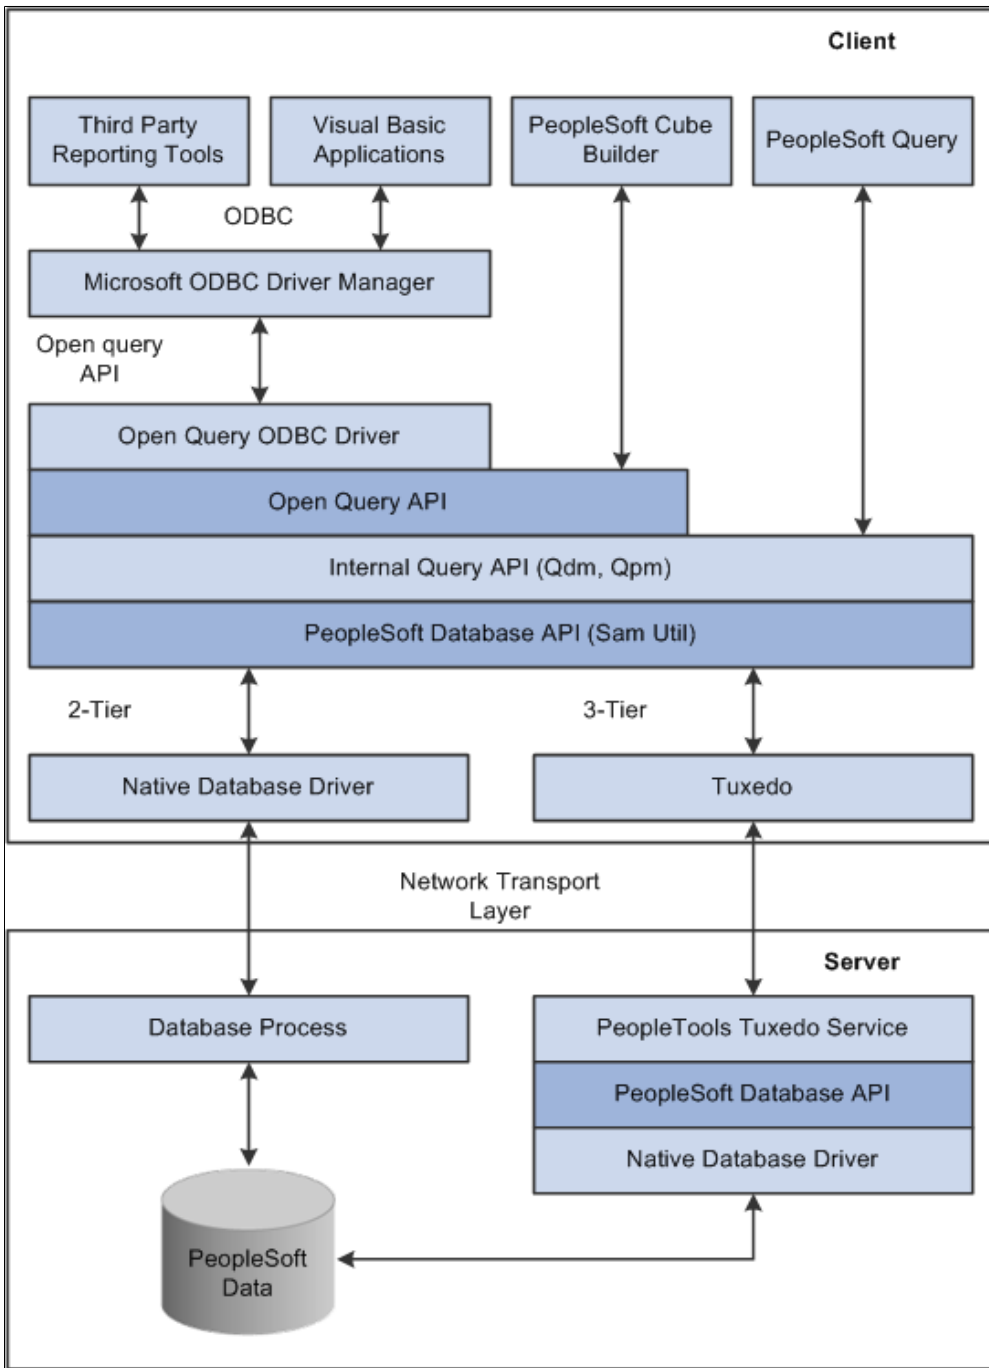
Client

Third Party Reporting Tools

Visual Basic Applications

PeopleSoft Cube Builder

PeopleSoft Query

ODBC

Microsoft ODBC Driver Manager

Open query API

Open Query ODBC Driver

Open Query API

Internal Query API (Qdm, Qpm)

PeopleSoft Database API (Sam Util)

2-Tier

3-Tier

Native Database Driver

Tuxedo

Network Transport Layer

Server

Database Process

PeopleTools Tuxedo Service

PeopleSoft Database API

Native Database Driver

PeopleSoft Data